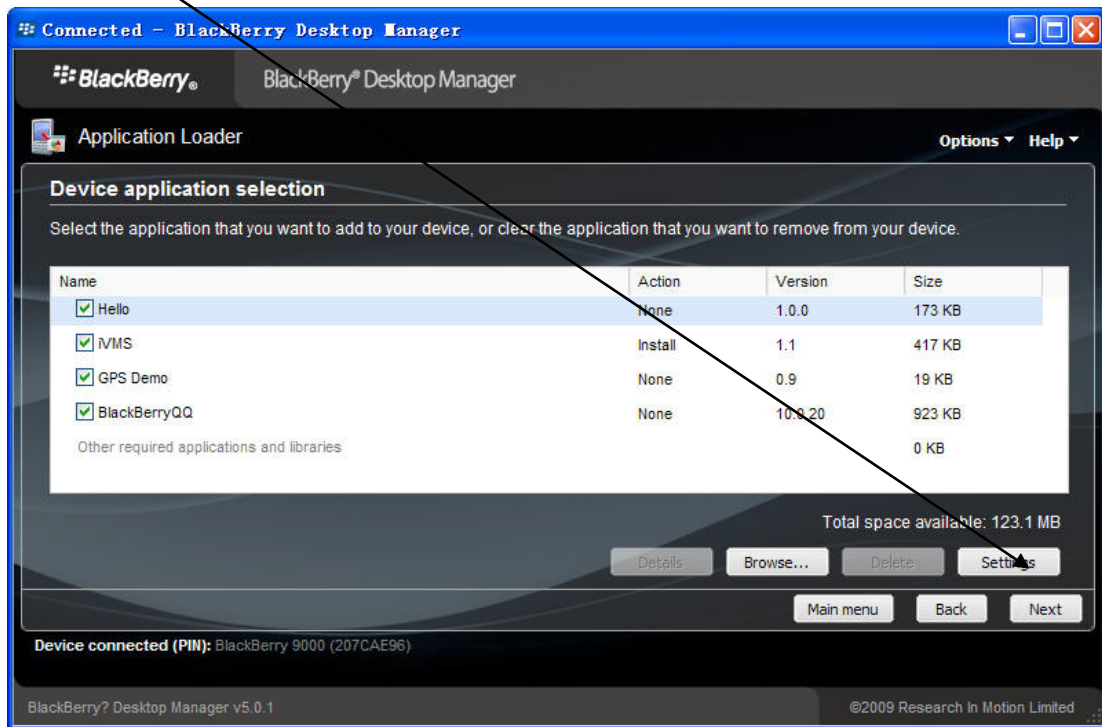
Connected - BlackBerry Desktop Manager

BlackBerry®

BlackBerry® Desktop Manager

Application Loader

Options ▾ Help ▾

Device application selection

Select the application that you want to add to your device, or clear the application that you want to remove from your device.

| Name | Action | Version | Size |
|---|---|---|---|
| Hello | None | 1.0.0 | 173 KB |
| iVMS | Install | 1.1 | 417 KB |
| GPS Demo | None | 0.9 | 19 KB |
| BlackBerryQQ | None | 10.0.20 | 923 KB |
| Other required applications and libraries | | | 0 KB |

Total space available: 123.1 MB

Details Browse... Delete Settings

Main menu Back Next

Device connected (PIN): BlackBerry 9000 (207CAE96)

BlackBerry? Desktop Manager v5.0.1

©2009 Research In Motion Limited